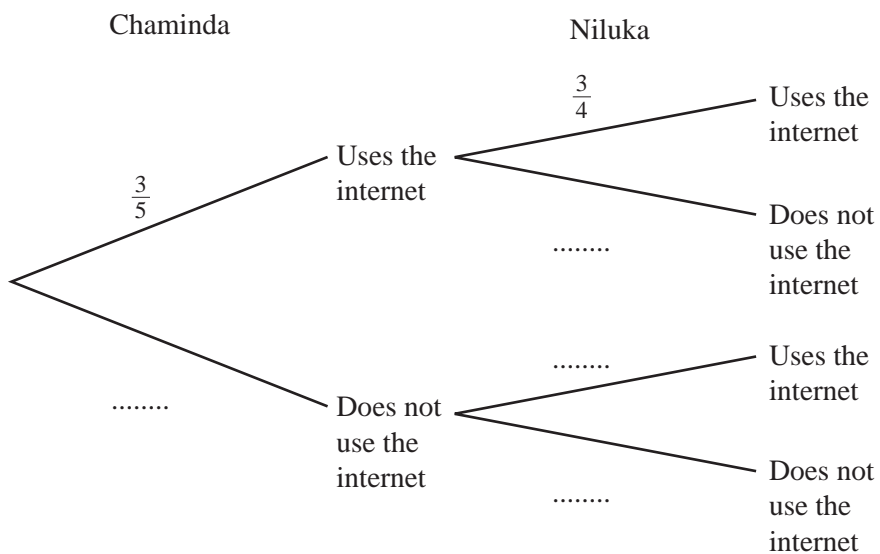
Chaminda

Niluka

$\frac{3}{5}$

Uses the internet

$\frac{3}{4}$

Uses the internet

........

Does not use the internet

........

Does not use the internet

........

Uses the internet

........

Does not use the internet